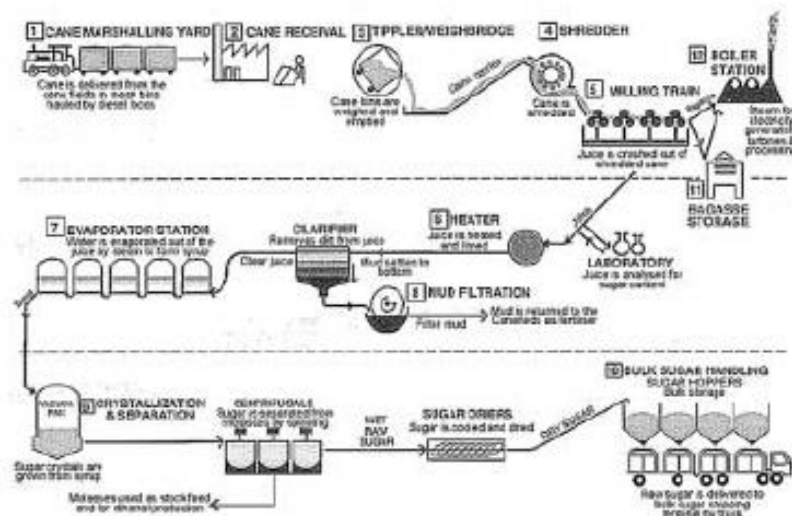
1 CANE MARSHALLING YARD
Cane is delivered from the cane fields in mesh bins hauled by diesel locos

2 CANE RECEIVAL

3 TIPPLER/WEIGHBRIDGE
Cane bins are weighed and emptied

Cane carrier

4 SHREDDER
Cane is shredded

5 MILLING TRAIN
Juice is crushed out of shredded cane

10 BOILER STATION
Steam to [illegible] generat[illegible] turbines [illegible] processi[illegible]

Bagasse

11 BAGASSE STORAGE

7 EVAPORATOR STATION
Water is evaporated out of the juice by steam to form syrup

CLARIFIER
Removes dirt from juice

Clear juice

Mud settles to bottom

6 HEATER
Juice is heated and limed

Juice

LABORATORY
Juice is analysed for sugar content

8 MUD FILTRATION
Filter mud
Mud is returned to the Canefields as fertiliser

Syrup

VACUUM PAN

9 CRYSTALLIZATION & SEPARATION

Sugar crystals are grown from syrup

CENTRIFUGALS
Sugar is separated from molasses by spinning

WET RAW SUGAR

SUGAR DRIERS
Sugar is cooled and dried

DRY SUGAR

10 BULK SUGAR HANDLING
SUGAR HOPPERS
Bulk storage

Molasses used as stockfeed and for ethanol production

Raw sugar is delivered to bulk sugar shipping terminal by truck